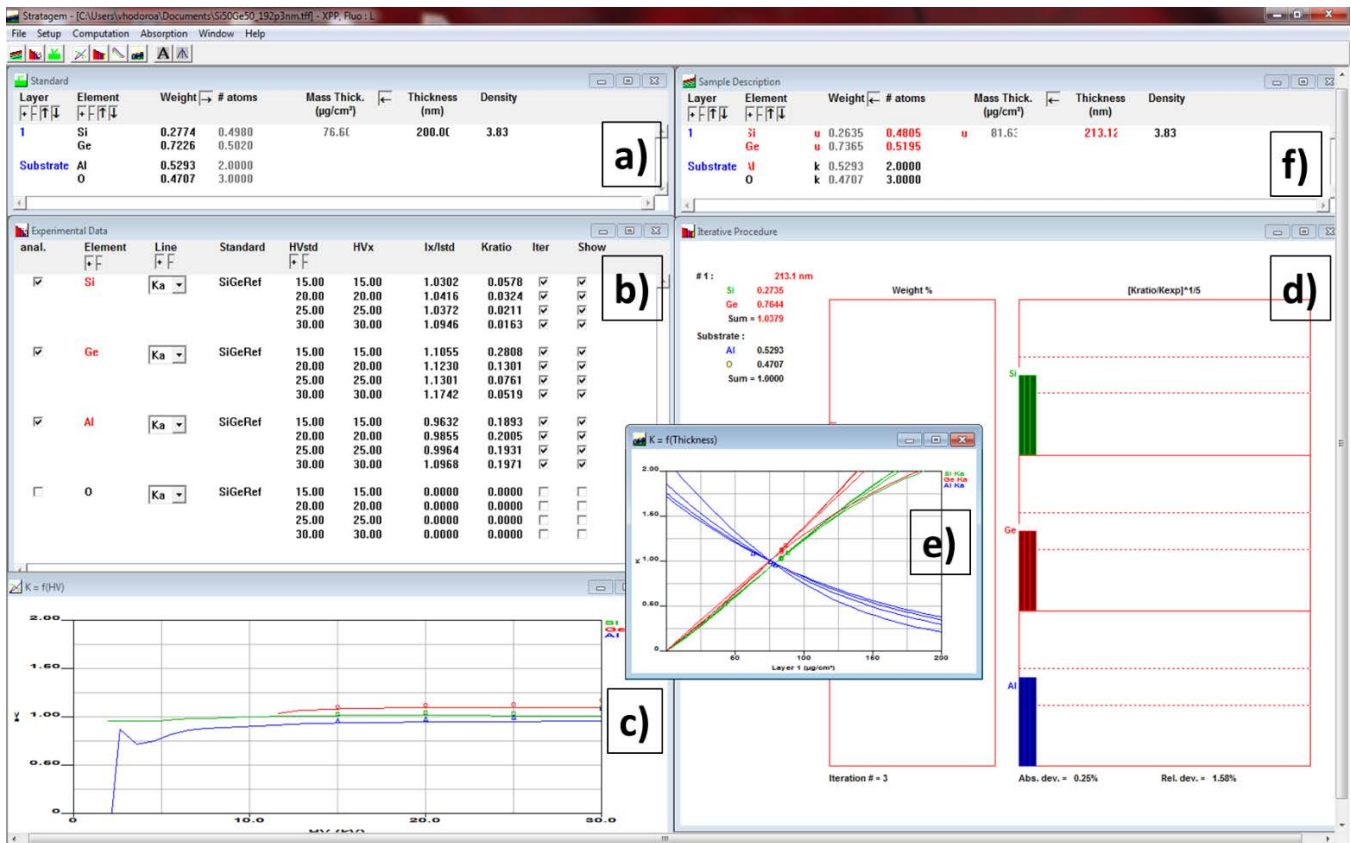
Stratagem - [C:\Users\vhodoroa\Documents\Si50Ge50_192p3nm.tff] - XPP, Fluo : L

File Setup Computation Absorption Window Help

Standard

| Layer | Element | Weight | # atoms | Mass Thick. (µg/cm²) | Thickness (nm) | Density |
|---|---|---|---|---|---|---|
| 1 | Si | 0.2774 | 0.4980 | 76.60 | 200.00 | 3.83 |
| | Ge | 0.7226 | 0.5020 | | | |
| Substrate | Al | 0.5293 | 2.0000 | | | |
| | O | 0.4707 | 3.0000 | | | |

a)

Sample Description

| Layer | Element | Weight | # atoms | Mass Thick. (µg/cm²) | Thickness (nm) | Density |
|---|---|---|---|---|---|---|
| 1 | Si | u 0.2635 | 0.4805 | u 81.63 | 213.12 | 3.83 |
| | Ge | u 0.7365 | 0.5195 | | | |
| Substrate | Al | k 0.5293 | 2.0000 | | | |
| | O | k 0.4707 | 3.0000 | | | |

f)

Experimental Data

| anal. | Element | Line | Standard | HVstd | HVx | Ix/Istd | Kratio | Iter | Show |
|---|---|---|---|---|---|---|---|---|---|
| ☑ | Si | Ka | SiGeRef | 15.00 | 15.00 | 1.0302 | 0.0578 | ☑ | ☑ |
| | | | | 20.00 | 20.00 | 1.0416 | 0.0324 | ☑ | ☑ |
| | | | | 25.00 | 25.00 | 1.0372 | 0.0211 | ☑ | ☑ |
| | | | | 30.00 | 30.00 | 1.0946 | 0.0163 | ☑ | ☑ |
| ☑ | Ge | Ka | SiGeRef | 15.00 | 15.00 | 1.1055 | 0.2808 | ☑ | ☑ |
| | | | | 20.00 | 20.00 | 1.1230 | 0.1301 | ☑ | ☑ |
| | | | | 25.00 | 25.00 | 1.1301 | 0.0761 | ☑ | ☑ |
| | | | | 30.00 | 30.00 | 1.1742 | 0.0519 | ☑ | ☑ |
| ☑ | Al | Ka | SiGeRef | 15.00 | 15.00 | 0.9632 | 0.1893 | ☑ | ☑ |
| | | | | 20.00 | 20.00 | 0.9855 | 0.2005 | ☑ | ☑ |
| | | | | 25.00 | 25.00 | 0.9964 | 0.1931 | ☑ | ☑ |
| | | | | 30.00 | 30.00 | 1.0968 | 0.1971 | ☑ | ☑ |
| ☐ | O | Ka | SiGeRef | 15.00 | 15.00 | 0.0000 | 0.0000 | ☐ | ☐ |
| | | | | 20.00 | 20.00 | 0.0000 | 0.0000 | ☐ | ☐ |
| | | | | 25.00 | 25.00 | 0.0000 | 0.0000 | ☐ | ☐ |
| | | | | 30.00 | 30.00 | 0.0000 | 0.0000 | ☐ | ☐ |

b)

Iterative Procedure

# 1 : 213.1 nm
Si 0.2735
Ge 0.7644
Sum = 1.0379
Substrate :
Al 0.5293
O 0.4707
Sum = 1.0000

Weight %

[Kratio/Kexp]^1/5

d)

Si
Ge
Al

Iteration # = 3
Abs. dev. = 0.25%
Rel. dev. = 1.58%

K = f(Thickness)

2.00
1.60
1.00
0.60
0
K
60
100
160
200
Layer 1 (µg/cm²)
Si Ka
Ge Ka
Al Ka

e)

K = f(HV)

2.00
1.60
1.00
0.60
0
K
0
10.0
20.0
30.0
HV (kV)
Si
Ge
Al

c)